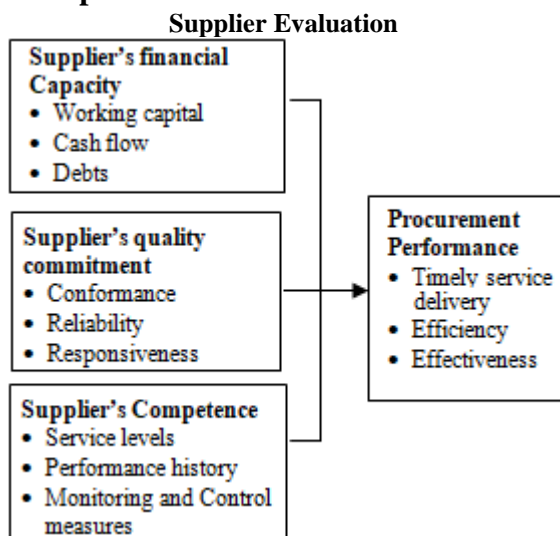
Supplier Evaluation

Supplier's financial Capacity
- Working capital
- Cash flow
- Debts

Supplier's quality commitment
- Conformance
- Reliability
- Responsiveness

Supplier's Competence
- Service levels
- Performance history
- Monitoring and Control measures

Procurement Performance
- Timely service delivery
- Efficiency
- Effectiveness